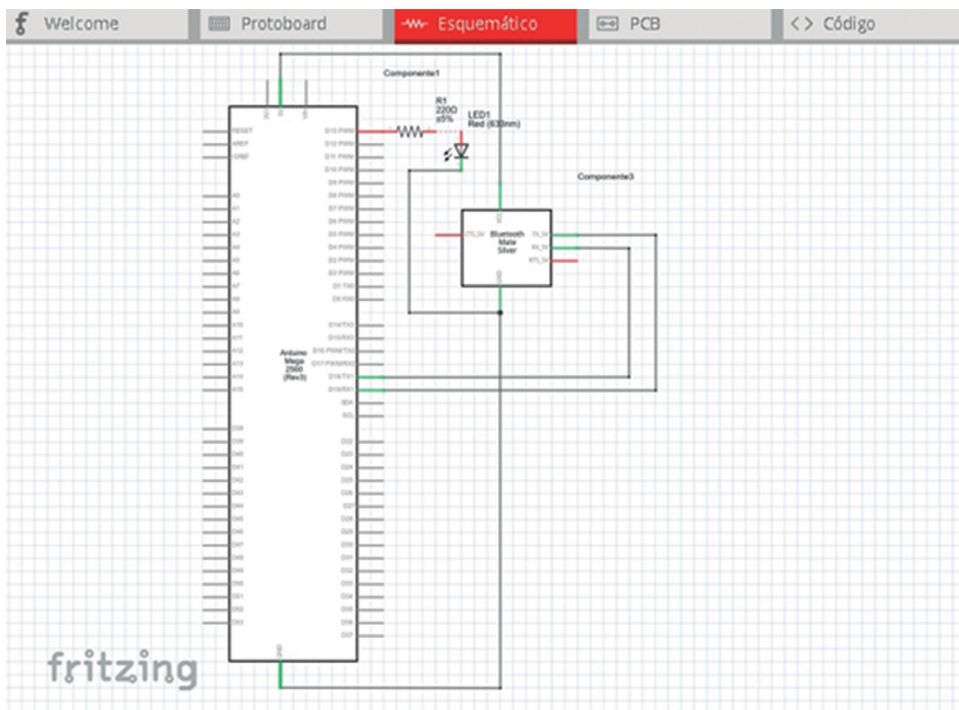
Welcome Protoboard Esquemático PCB <> Código

Componente1

R1
220Ω
±5%

LED1
Red (633nm)

Componente3

RESET
AREF
IOREF

A0
A1
A2
A3
A4
A5
A6
A7
A8
A9
A10
A11
A12
A13
A14
A15

D13 PWM
D12 PWM
D11 PWM
D10 PWM
D9 PWM
D8 PWM
D7 PWM
D6 PWM
D5 PWM
D4 PWM
D3 PWM
D2 PWM
D1 TX0
D0 RX0

D14/TX3
D15/RX3
D16 PWM/TX2
D17 PWM/RX2
D18/TX1
D19/RX1
SDA
SCL

Arduino
Mega
2560
(Rev3)

Bluetooth
Mate
Silver

CTS_5V
TX_5V
RX_5V
RTS_5V

GND

fritzing